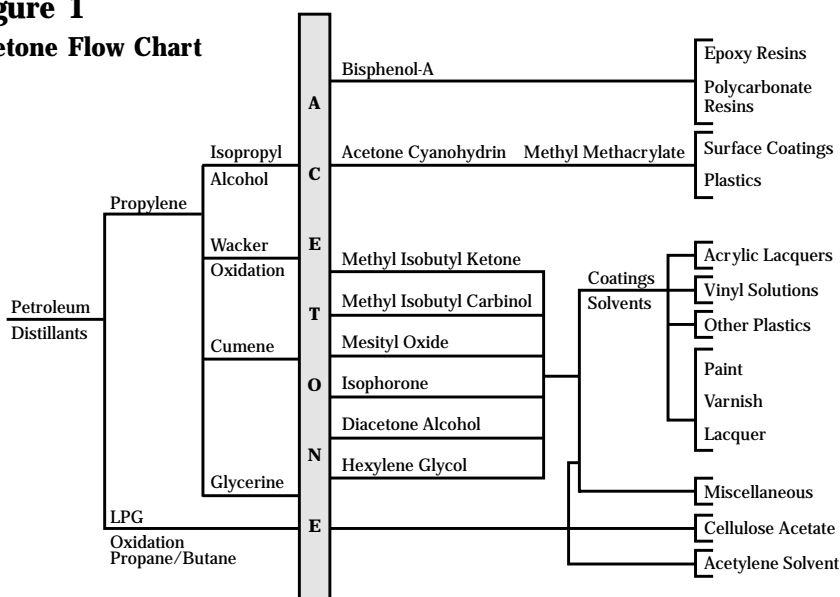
gure 1
etone Flow Chart

A
C
E
T
O
N
E

Bisphenol-A
Epoxy Resins
Polycarbonate Resins

Isopropyl Alcohol
Acetone Cyanohydrin
Methyl Methacrylate
Surface Coatings
Plastics

Propylene
Wacker Oxidation
Methyl Isobutyl Ketone
Coatings
Solvents
Acrylic Lacquers
Vinyl Solutions
Other Plastics

Petroleum Distillants
Methyl Isobutyl Carbinol
Cumene
Mesityl Oxide
Isophorone
Paint
Varnish
Lacquer
Diacetone Alcohol
Hexylene Glycol
Glycerine
Miscellaneous

LPG
Oxidation Propane/Butane
Cellulose Acetate
Acetylene Solvent